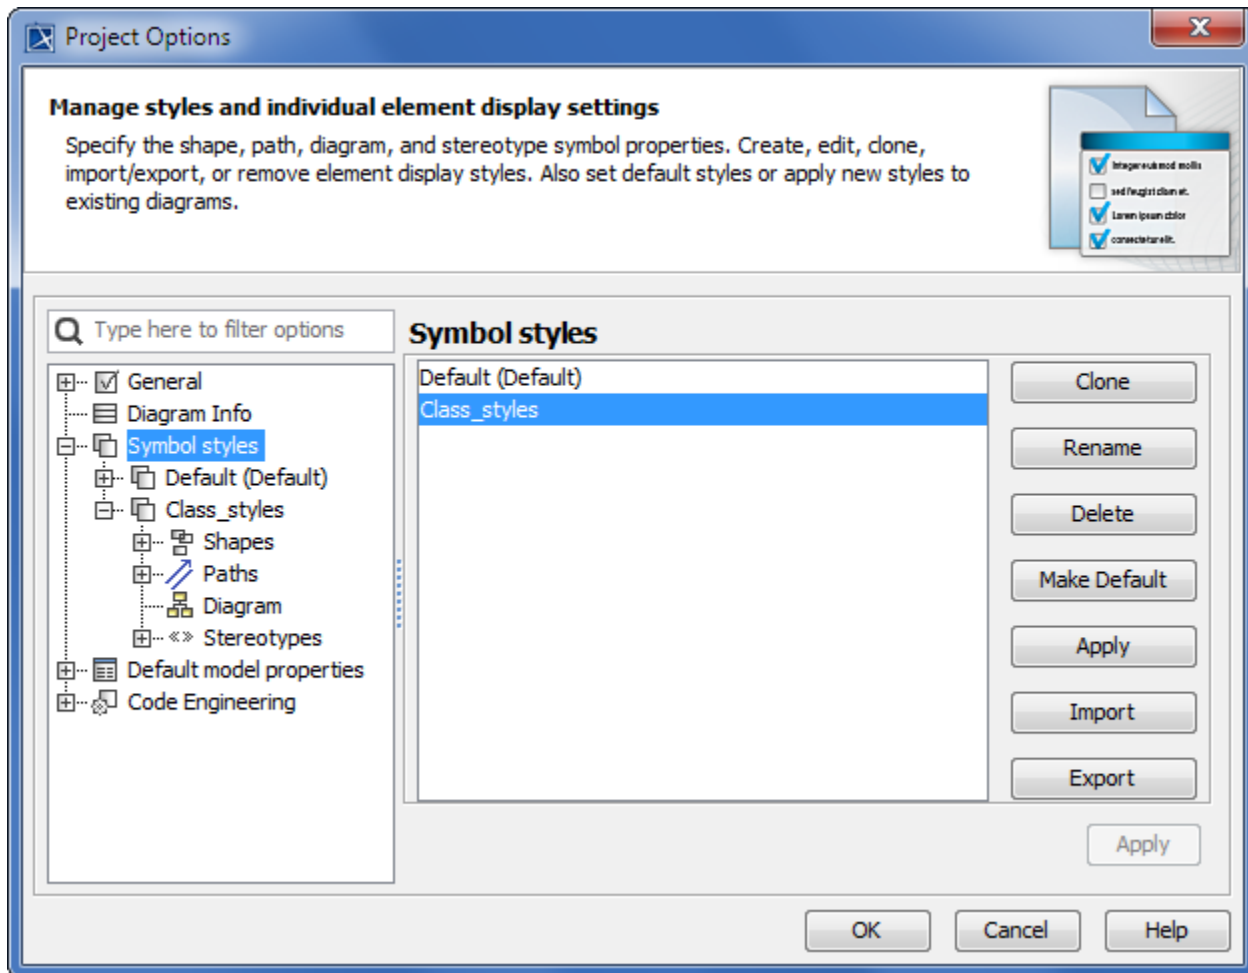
Project Options

Manage styles and individual element display settings

Specify the shape, path, diagram, and stereotype symbol properties. Create, edit, clone, import/export, or remove element display styles. Also set default styles or apply new styles to existing diagrams.

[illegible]
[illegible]
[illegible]
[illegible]

Type here to filter options

General
Diagram Info
Symbol styles
Default (Default)
Class_styles
Shapes
Paths
Diagram
Stereotypes
Default model properties
Code Engineering

Symbol styles

Default (Default)
Class_styles

Clone
Rename
Delete
Make Default
Apply
Import
Export

Apply

OK
Cancel
Help